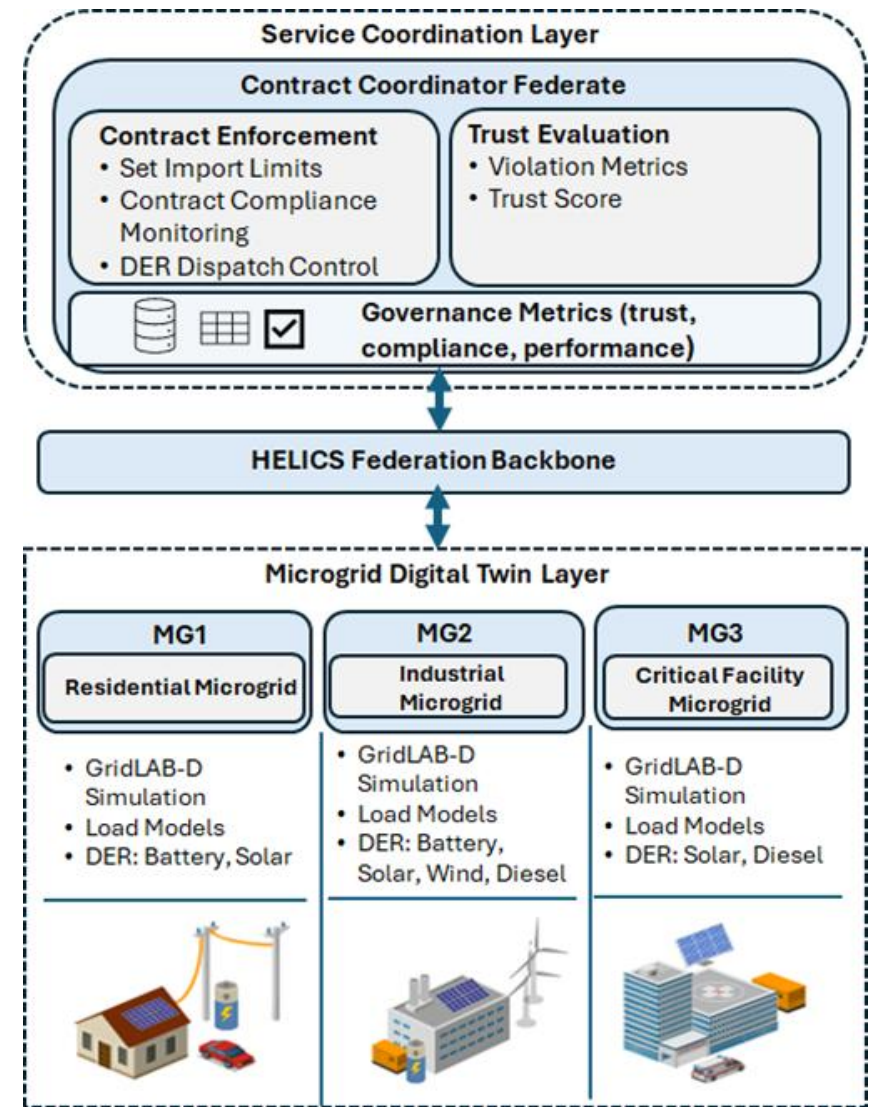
Service Coordination Layer

Contract Coordinator Federate

Contract Enforcement
• Set Import Limits
• Contract Compliance Monitoring
• DER Dispatch Control

Trust Evaluation
• Violation Metrics
• Trust Score

Governance Metrics (trust, compliance, performance)

HELICS Federation Backbone

Microgrid Digital Twin Layer

MG1

Residential Microgrid

• GridLAB-D Simulation
• Load Models
• DER: Battery, Solar

MG2

Industrial Microgrid

• GridLAB-D Simulation
• Load Models
• DER: Battery, Solar, Wind, Diesel

MG3

Critical Facility Microgrid

• GridLAB-D Simulation
• Load Models
• DER: Solar, Diesel